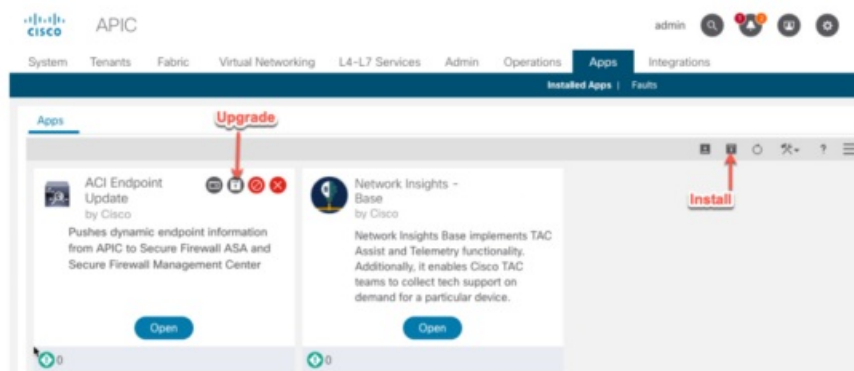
cisco APIC

admin

System Tenants Fabric Virtual Networking L4-L7 Services Admin Operations Apps Integrations

Installed Apps | Faults

Apps

Upgrade

Install

ACI Endpoint Update
by Cisco

Pushes dynamic endpoint information from APIC to Secure Firewall ASA and Secure Firewall Management Center

Open

0

Network Insights - Base
by Cisco

Network Insights Base implements TAC Assist and Telemetry functionality. Additionally, it enables Cisco TAC teams to collect tech support on demand for a particular device.

Open

0